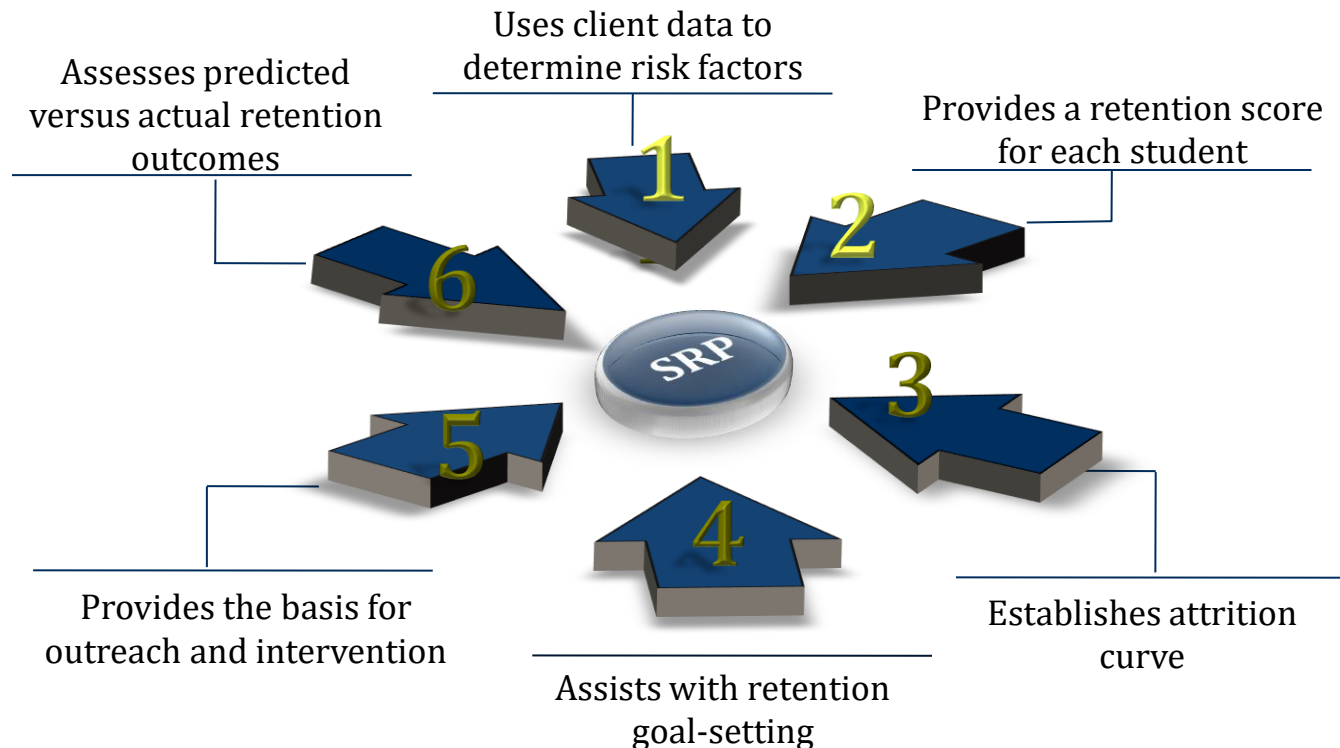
Uses client data to determine risk factors

1

Provides a retention score for each student

2

3

Establishes attrition curve

4

Assists with retention goal-setting

5

Provides the basis for outreach and intervention

6

Assesses predicted versus actual retention outcomes

SRP